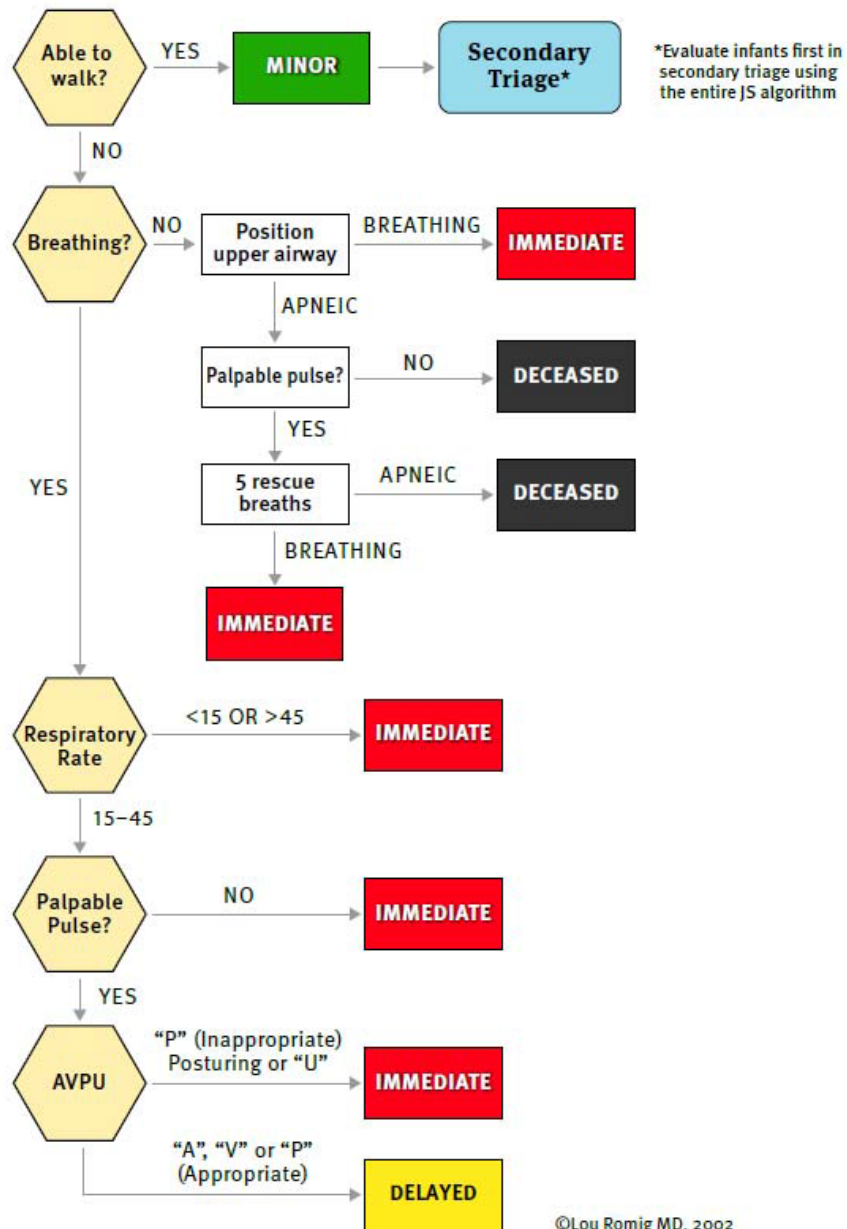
Able to walk?

YES

MINOR

Secondary Triage*

*Evaluate infants first in secondary triage using the entire JS algorithm

NO

Breathing?

NO

Position upper airway

BREATHING

IMMEDIATE

APNEIC

Palpable pulse?

NO

DECEASED

YES

YES

5 rescue breaths

APNEIC

DECEASED

BREATHING

IMMEDIATE

Respiratory Rate

<15 OR >45

IMMEDIATE

15–45

Palpable Pulse?

NO

IMMEDIATE

YES

AVPU

“P” (Inappropriate) Posturing or “U”

IMMEDIATE

“A”, “V” or “P” (Appropriate)

DELAYED

©Lou Romig MD, 2002